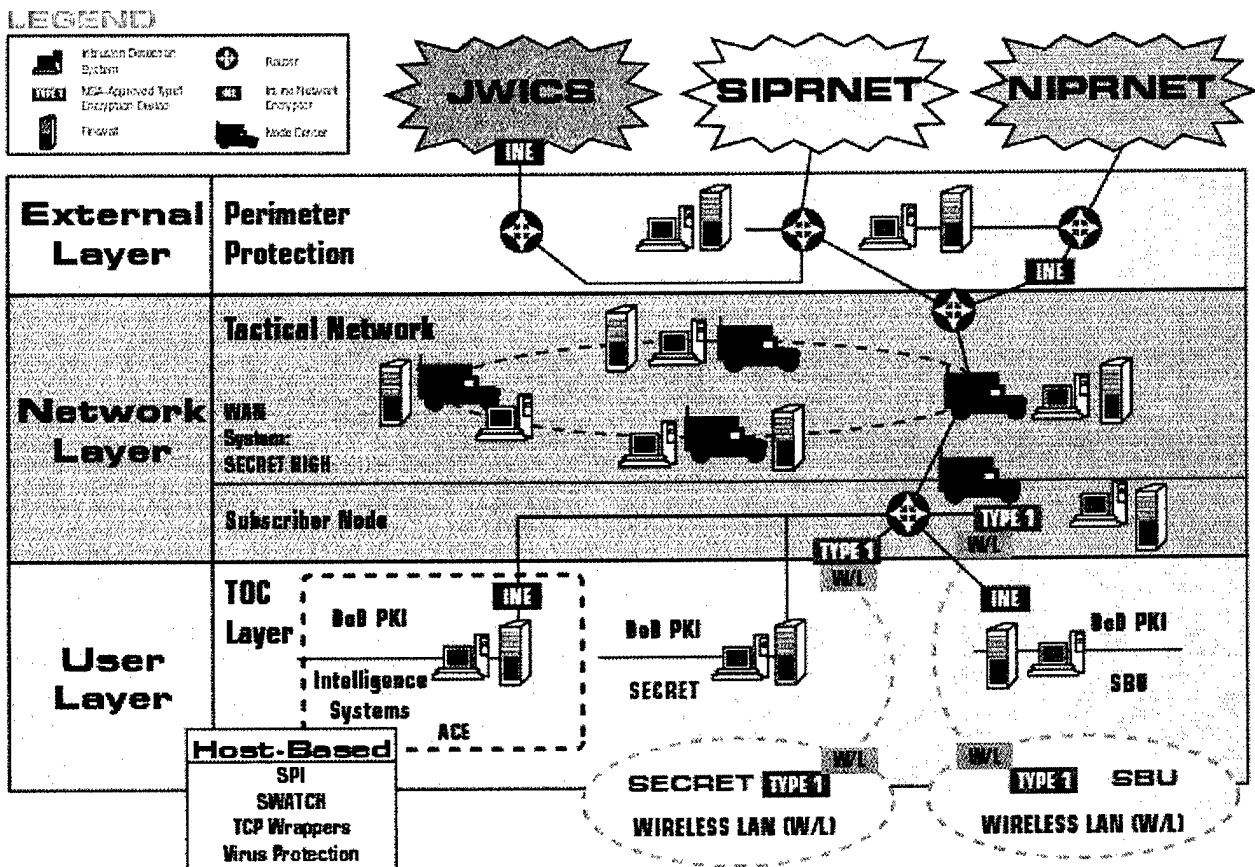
LEGEND

Intrusion Detection System
TYPE 1 NSA-Approved Type1 Encryption Device
Firewall
Router
INE In-line Network Encryptor
Node Center

JWICS
SIPRNET
NIPRNET

INE

External Layer
Perimeter Protection

INE

Network Layer
Tactical Network
WAN System: SECRET HIGH
Subscriber Node

TYPE 1
W/L
TYPE 1
W/L

User Layer
TOC Layer
INE
DoD PKI
Intelligence Systems
ACE
DoD PKI
SECRET
INE
DoD PKI
SBU

Host-Based
SPI
SWATCH
TCP Wrappers
Virus Protection

W/L
SECRET TYPE 1
WIRELESS LAN (W/L)

W/L
TYPE 1 SBU
WIRELESS LAN (W/L)